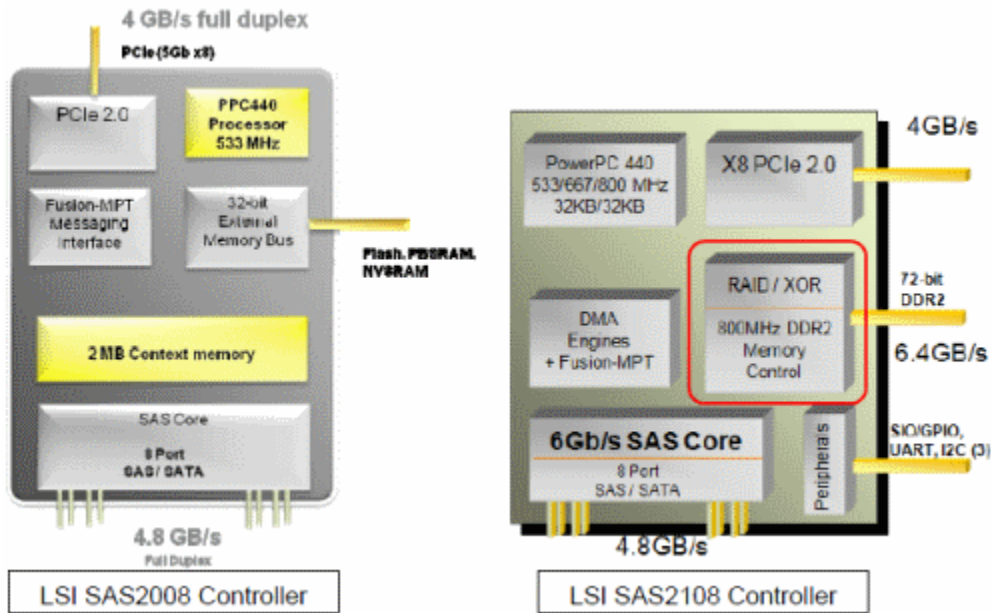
4 GB/s full duplex

PCIe (5Gb x8)

PCIe 2.0

PPC440 Processor 533 MHz

Fusion-MPT Messaging Interface

32-bit External Memory Bus

Flash, PBSRAM, NVSRAM

2 MB Context memory

SAS Core

8 Port SAS/ SATA

4.8 GB/s

Full Duplex

LSI SAS2008 Controller

PowerPC 440 533/667/800 MHz 32KB/32KB

X8 PCIe 2.0

4GB/s

RAID / XOR

800MHz DDR2 Memory Control

72-bit DDR2

6.4GB/s

DMA Engines + Fusion-MPT

6Gb/s SAS Core

8 Port SAS / SATA

Peripherals

SIO/GPIO, UART, I2C (3)

4.8GB/s

LSI SAS2108 Controller